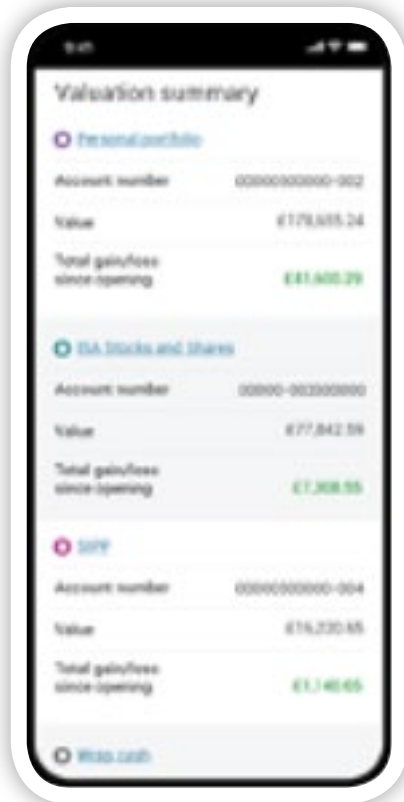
9:41

Valuation summary

Personal portfolio

Account number 00000000000-002

Value £178,655.24

Total gain/loss since opening £41,600.29

ISA Stocks and Shares

Account number 00000-002000000

Value £77,842.59

Total gain/loss since opening £7,308.55

SIPP

Account number 00000000000-004

Value £16,220.65

Total gain/loss since opening £1,140.65

Wrap cash